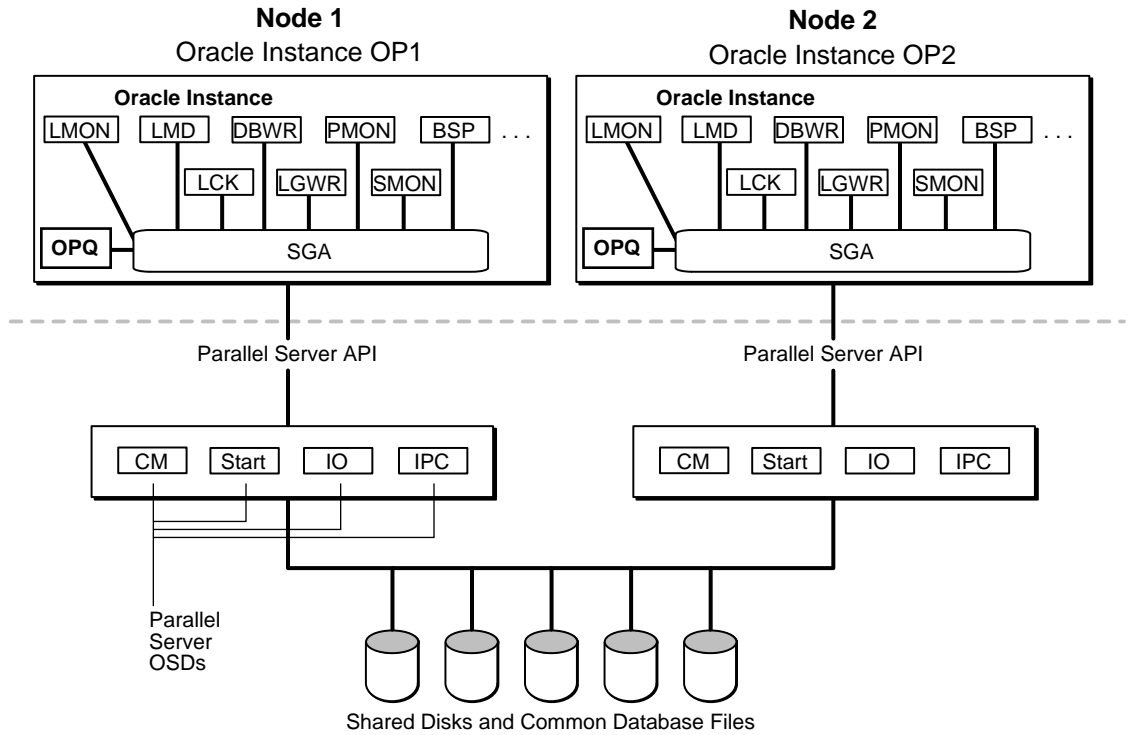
Node 1
Oracle Instance OP1

Oracle Instance
LMON LMD DBWR PMON BSP . . .
LCK LGWR SMON
OPQ SGA

Node 2
Oracle Instance OP2

Oracle Instance
LMON LMD DBWR PMON BSP . . .
LCK LGWR SMON
OPQ SGA

Parallel Server API

Parallel Server API

CM Start IO IPC

CM Start IO IPC

Parallel Server OSDs

Shared Disks and Common Database Files